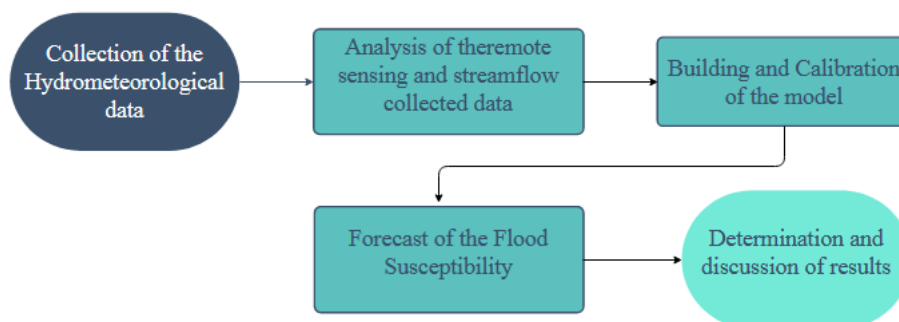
Collection of the Hydrometeorological data

Analysis of theremote sensing and streamflow collected data

Building and Calibration of the model

Forecast of the Flood Susceptibility

Determination and discussion of results